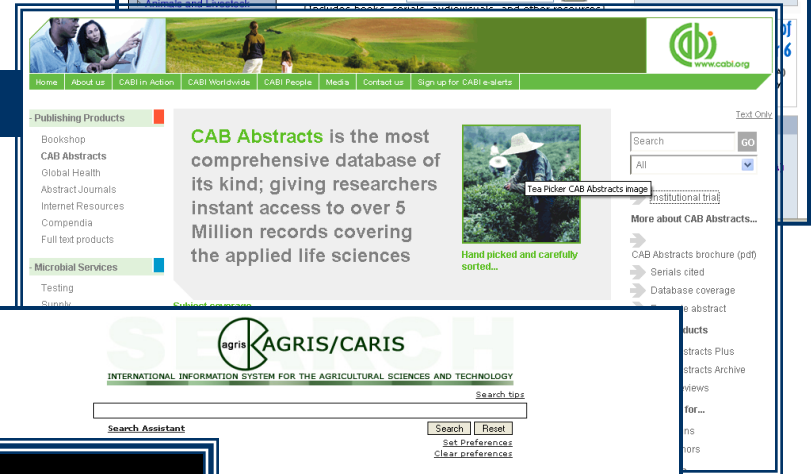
Animals and Livestock

(Includes books, serials, audiovisuals, and other resources)

www.cabi.org

Home | About us | CABI in Action | CABI Worldwide | CABI People | Media | Contact us | Sign up for CABI e-alerts

Text Only

Publishing Products

Bookshop
CAB Abstracts
Global Health
Abstract Journals
Internet Resources
Compendia
Full text products

Microbial Services

Testing
Supply

CAB Abstracts is the most comprehensive database of its kind; giving researchers instant access to over 5 Million records covering the applied life sciences

Tea Picker CAB Abstracts image

Hand picked and carefully sorted...

Subject coverage

Search
GO
All

Institutional trial

More about CAB Abstracts...

CAB Abstracts brochure (pdf)
Serials cited
Database coverage
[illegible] abstract

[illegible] products

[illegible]stracts Plus
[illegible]stracts Archive
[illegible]views

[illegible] for...

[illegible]ns
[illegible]hors

SEARCH

agris AGRIS/CARIS

INTERNATIONAL INFORMATION SYSTEM FOR THE AGRICULTURAL SCIENCES AND TECHNOLOGY

Search tips

Search Assistant

Search | Reset

Set Preferences
Clear preferences